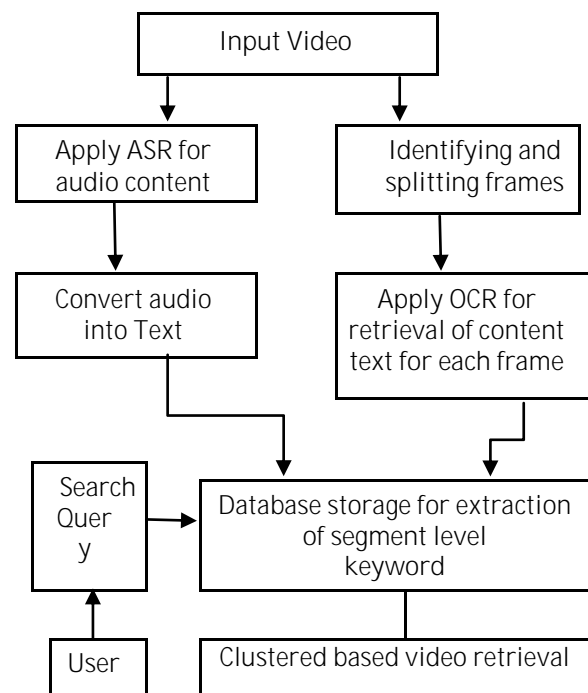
Input Video

Apply ASR for audio content

Identifying and splitting frames

Convert audio into Text

Apply OCR for retrieval of content text for each frame

Search Query

Database storage for extraction of segment level keyword

User

Clustered based video retrieval